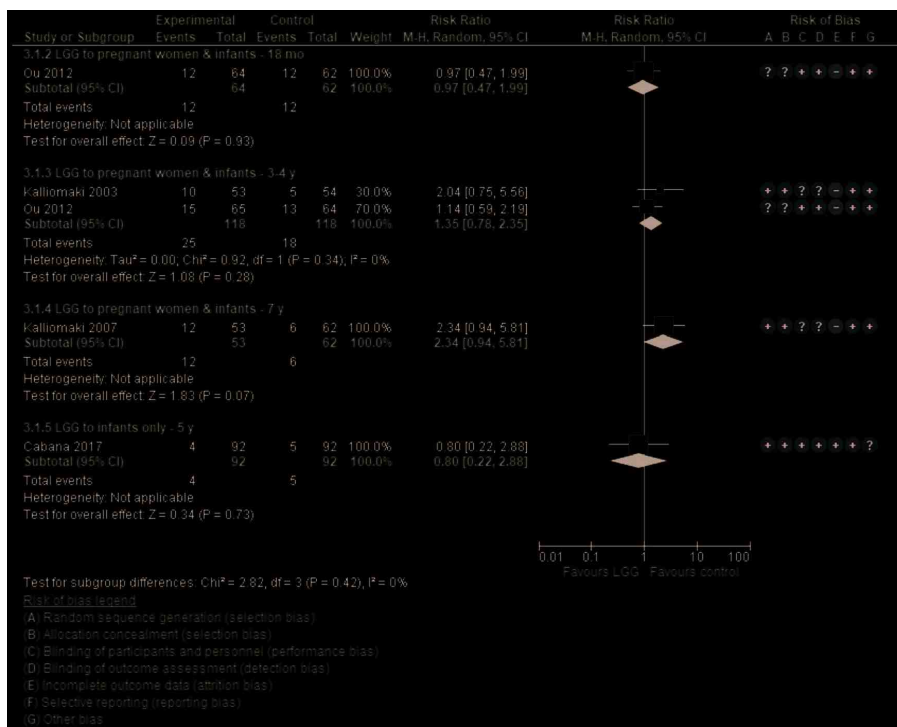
| Study or Subgroup | Experimental Events | Experimental Total | Control Events | Control Total | Weight | Risk Ratio M-H, Random, 95% CI | Risk Ratio M-H, Random, 95% CI | Risk of Bias A B C D E F G |
|---|---|---|---|---|---|---|---|---|
| 3.1.2 LGG to pregnant women & infants - 18 mo | | | | | | | | |
| Ou 2012 | 12 | 64 | 12 | 62 | 100.0% | 0.97 [0.47, 1.99] | | ? ? + + − + + |
| Subtotal (95% CI) | | 64 | | 62 | 100.0% | 0.97 [0.47, 1.99] | | |
| Total events | 12 | | 12 | | | | | |
| Heterogeneity: Not applicable | | | | | | | | |
| Test for overall effect: Z = 0.09 (P = 0.93) | | | | | | | | |
| 3.1.3 LGG to pregnant women & infants - 3-4 y | | | | | | | | |
| Kalliomaki 2003 | 10 | 53 | 5 | 54 | 30.0% | 2.04 [0.75, 5.56] | | + + ? ? − + + |
| Ou 2012 | 15 | 65 | 13 | 64 | 70.0% | 1.14 [0.59, 2.19] | | ? ? + + − + + |
| Subtotal (95% CI) | | 118 | | 118 | 100.0% | 1.35 [0.78, 2.35] | | |
| Total events | 25 | | 18 | | | | | |
| Heterogeneity: Tau² = 0.00; Chi² = 0.92, df = 1 (P = 0.34); I² = 0% | | | | | | | | |
| Test for overall effect: Z = 1.08 (P = 0.28) | | | | | | | | |
| 3.1.4 LGG to pregnant women & infants - 7 y | | | | | | | | |
| Kalliomaki 2007 | 12 | 53 | 6 | 62 | 100.0% | 2.34 [0.94, 5.81] | | + + ? ? − + + |
| Subtotal (95% CI) | | 53 | | 62 | 100.0% | 2.34 [0.94, 5.81] | | |
| Total events | 12 | | 6 | | | | | |
| Heterogeneity: Not applicable | | | | | | | | |
| Test for overall effect: Z = 1.83 (P = 0.07) | | | | | | | | |
| 3.1.5 LGG to infants only - 5 y | | | | | | | | |
| Cabana 2017 | 4 | 92 | 5 | 92 | 100.0% | 0.80 [0.22, 2.88] | | + + + + + + ? |
| Subtotal (95% CI) | | 92 | | 92 | 100.0% | 0.80 [0.22, 2.88] | | |
| Total events | 4 | | 5 | | | | | |
| Heterogeneity: Not applicable | | | | | | | | |
| Test for overall effect: Z = 0.34 (P = 0.73) | | | | | | | | |

0.01 0.1 1 10 100
Favours LGG Favours control

Test for subgroup differences: Chi² = 2.82, df = 3 (P = 0.42), I² = 0%

Risk of bias legend
(A) Random sequence generation (selection bias)
(B) Allocation concealment (selection bias)
(C) Blinding of participants and personnel (performance bias)
(D) Blinding of outcome assessment (detection bias)
(E) Incomplete outcome data (attrition bias)
(F) Selective reporting (reporting bias)
(G) Other bias